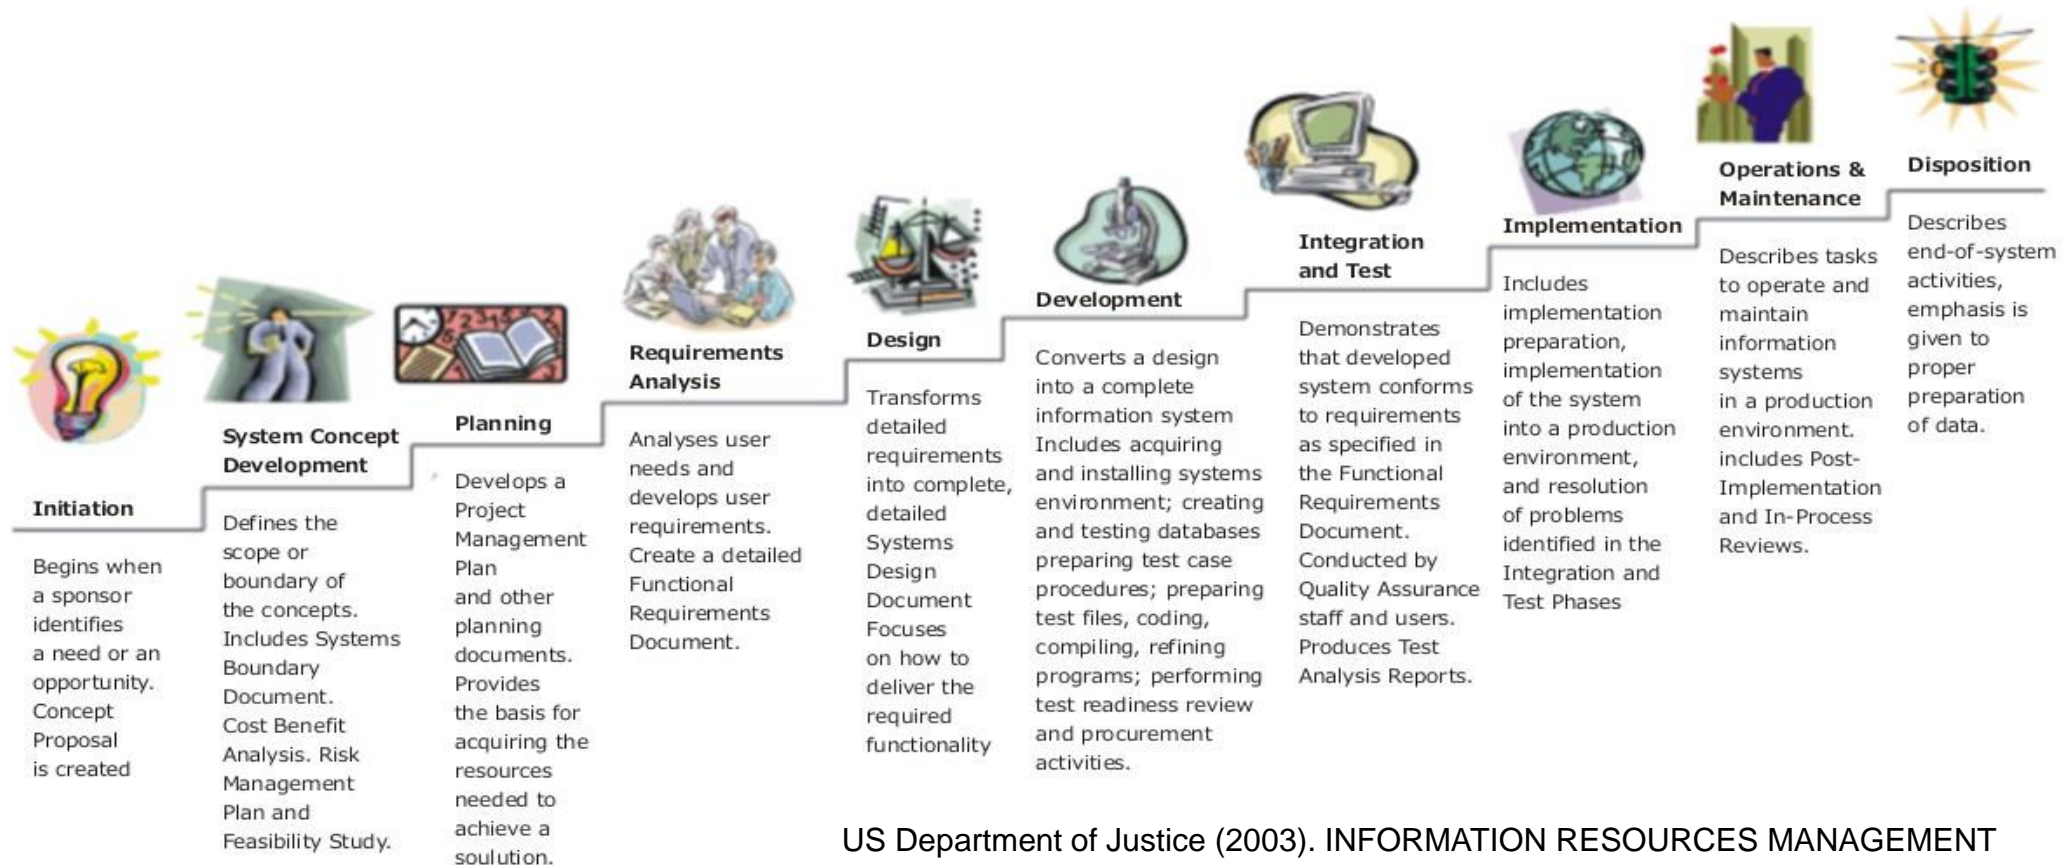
Initiation

Begins when a sponsor identifies a need or an opportunity. Concept Proposal is created

System Concept Development

Defines the scope or boundary of the concepts. Includes Systems Boundary Document. Cost Benefit Analysis. Risk Management Plan and Feasibility Study.

Planning

Develops a Project Management Plan and other planning documents. Provides the basis for acquiring the resources needed to achieve a soulution.

Requirements Analysis

Analyses user needs and develops user requirements. Create a detailed Functional Requirements Document.

Design

Transforms detailed requirements into complete, detailed Systems Design Document Focuses on how to deliver the required functionality

Development

Converts a design into a complete information system Includes acquiring and installing systems environment; creating and testing databases preparing test case procedures; preparing test files, coding, compiling, refining programs; performing test readiness review and procurement activities.

Integration and Test

Demonstrates that developed system conforms to requirements as specified in the Functional Requirements Document. Conducted by Quality Assurance staff and users. Produces Test Analysis Reports.

Implementation

Includes implementation preparation, implementation of the system into a production environment, and resolution of problems identified in the Integration and Test Phases

Operations & Maintenance

Describes tasks to operate and maintain information systems in a production environment. includes Post-Implementation and In-Process Reviews.

Disposition

Describes end-of-system activities, emphasis is given to proper preparation of data.

US Department of Justice (2003). INFORMATION RESOURCES MANAGEMENT